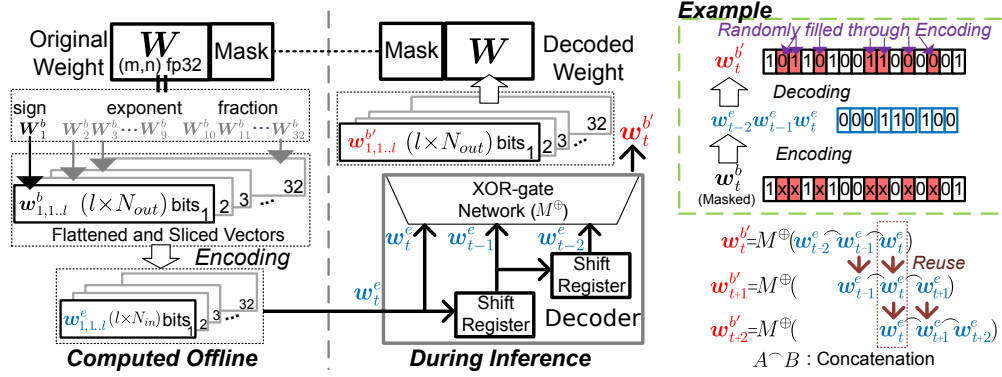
Original Weight
$\boldsymbol{W}$
(m,n) fp32
Mask
sign
exponent
fraction
$\boldsymbol{w}_1^b$ $\boldsymbol{w}_2^b \boldsymbol{w}_3^b \cdots \boldsymbol{w}_9^b$ $\boldsymbol{w}_{10}^b \boldsymbol{w}_{11}^b \cdots \boldsymbol{w}_{32}^b$
$\boldsymbol{w}_{1,1..l}^b$ $(l \times N_{out})$ bits 1 2 3 ··· 32
Flattened and Sliced Vectors
Encoding
$\boldsymbol{w}_{1,1..l}^e$ $(l \times N_{in})$ bits 1 2 3 ··· 32
Computed Offline

Mask
$\boldsymbol{W}$
Decoded Weight
$\boldsymbol{w}_{1,1..l}^{b'}$ $(l \times N_{out})$ bits 1 2 3 ··· 32
$\boldsymbol{w}_t^{b'}$
XOR-gate Network $(M^{\oplus})$
$\boldsymbol{w}_t^e$ $\boldsymbol{w}_{t-1}^e$ $\boldsymbol{w}_{t-2}^e$
Shift Register
Shift Register
$\boldsymbol{w}_t^e$
Decoder
During Inference

Example
Randomly filled through Encoding
$\boldsymbol{w}_t^{b'}$ 1 0 1 1 0 1 0 0 1 1 0 0 0 0 0 1
Decoding
$\boldsymbol{w}_{t-2}^e \boldsymbol{w}_{t-1}^e \boldsymbol{w}_t^e$ 0 0 0 1 1 0 1 0 0
Encoding
$\boldsymbol{w}_t^b$ (Masked) 1 x x 1 x 1 0 0 x x 0 x 0 x 0 1

$\boldsymbol{w}_t^{b'} = M^{\oplus}(\boldsymbol{w}_{t-2}^e \frown \boldsymbol{w}_{t-1}^e \frown \boldsymbol{w}_t^e)$
Reuse
$\boldsymbol{w}_{t+1}^{b'} = M^{\oplus}(\boldsymbol{w}_{t-1}^e \frown \boldsymbol{w}_t^e \frown \boldsymbol{w}_{t+1}^e)$
$\boldsymbol{w}_{t+2}^{b'} = M^{\oplus}(\boldsymbol{w}_t^e \frown \boldsymbol{w}_{t+1}^e \frown \boldsymbol{w}_{t+2}^e)$
$A \frown B$ : Concatenation